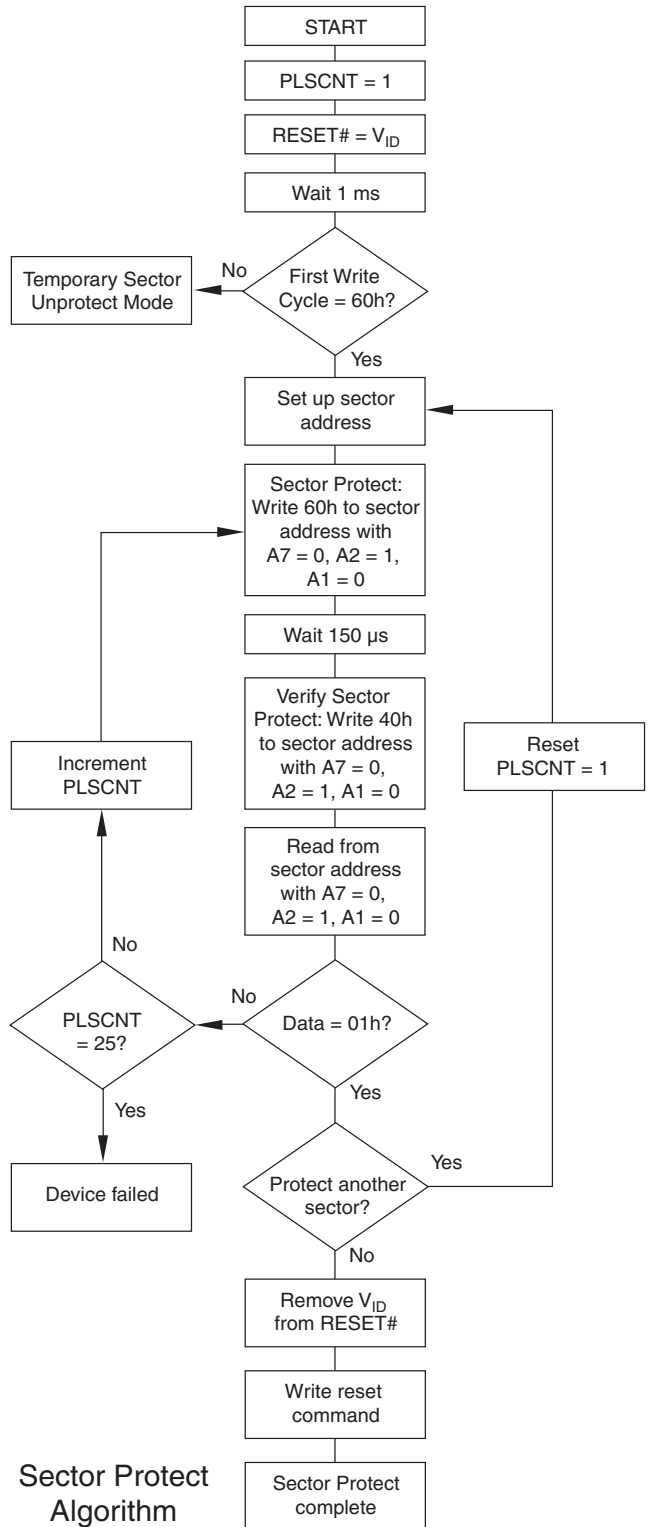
START

PLSCNT = 1

RESET# = $V_{ID}$

Wait 1 ms

First Write Cycle = 60h?

No

Temporary Sector Unprotect Mode

Yes

Set up sector address

Sector Protect: Write 60h to sector address with A7 = 0, A2 = 1, A1 = 0

Wait 150 µs

Verify Sector Protect: Write 40h to sector address with A7 = 0, A2 = 1, A1 = 0

Increment PLSCNT

Reset PLSCNT = 1

Read from sector address with A7 = 0, A2 = 1, A1 = 0

No

No

PLSCNT = 25?

Data = 01h?

Yes

Yes

Yes

Device failed

Protect another sector?

No

Remove $V_{ID}$ from RESET#

Write reset command

Sector Protect Algorithm

Sector Protect complete